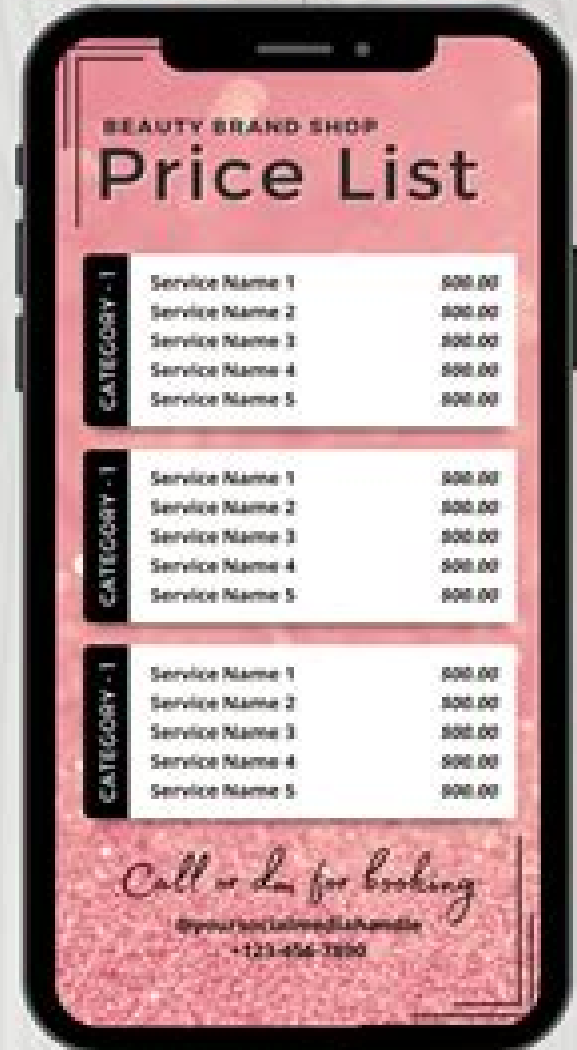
BEAUTY BRAND SHOP

Price List

CATEGORY - 1

Service Name 1 $00.00
Service Name 2 $00.00
Service Name 3 $00.00
Service Name 4 $00.00
Service Name 5 $00.00

CATEGORY - 1

Service Name 1 $00.00
Service Name 2 $00.00
Service Name 3 $00.00
Service Name 4 $00.00
Service Name 5 $00.00

CATEGORY - 1

Service Name 1 $00.00
Service Name 2 $00.00
Service Name 3 $00.00
Service Name 4 $00.00
Service Name 5 $00.00

Call or dm for booking

@yoursocialmediahandle
+123-456-7890